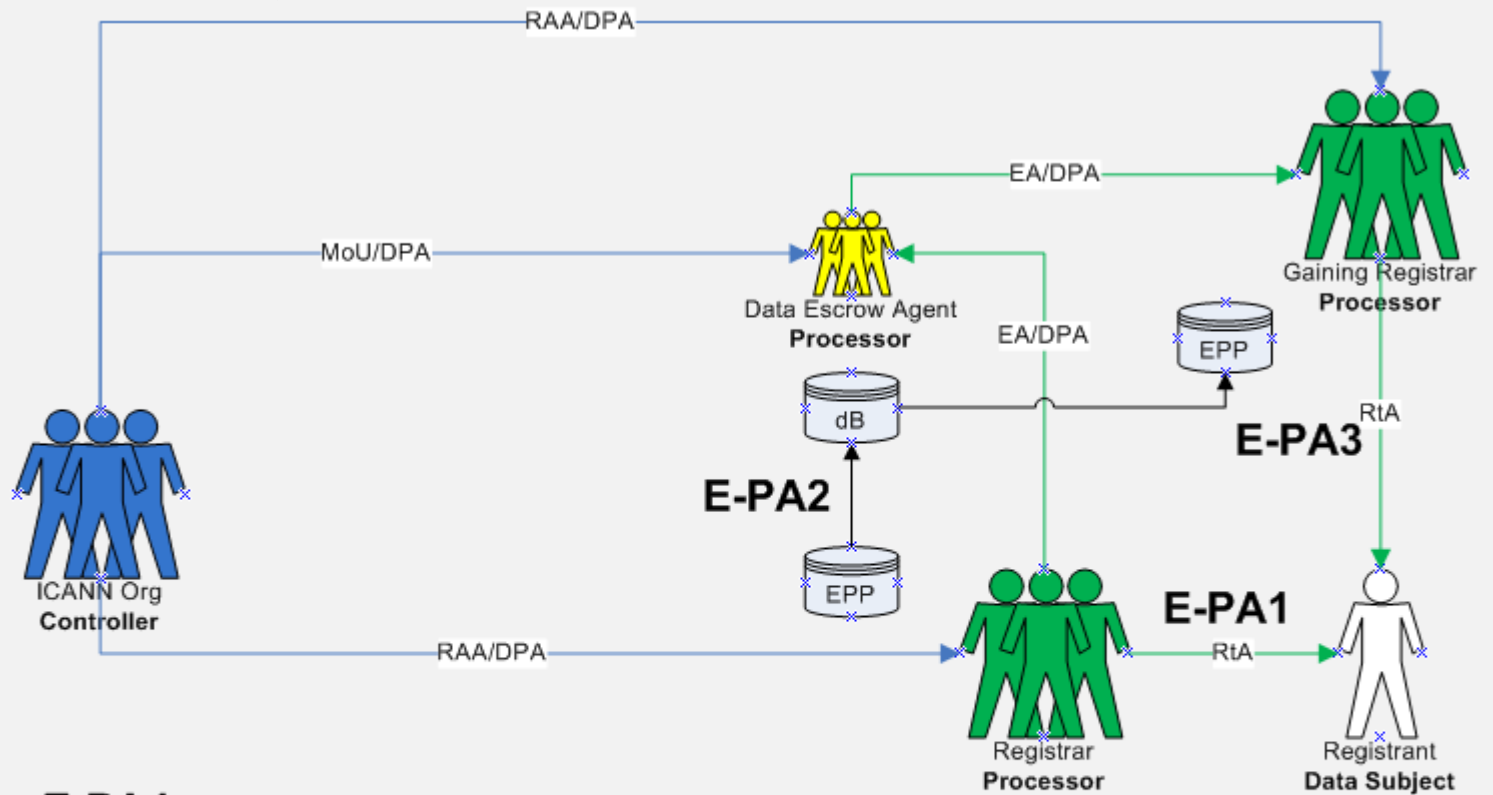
RAA/DPA

EA/DPA

Gaining Registrar
**Processor**

MoU/DPA

Data Escrow Agent
**Processor**

EA/DPA

EPP

dB

RtA

E-PA3

E-PA2

EPP

ICANN Org
**Controller**

E-PA1

RAA/DPA

RtA

Registrar
**Processor**

Registrant
**Data Subject**

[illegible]